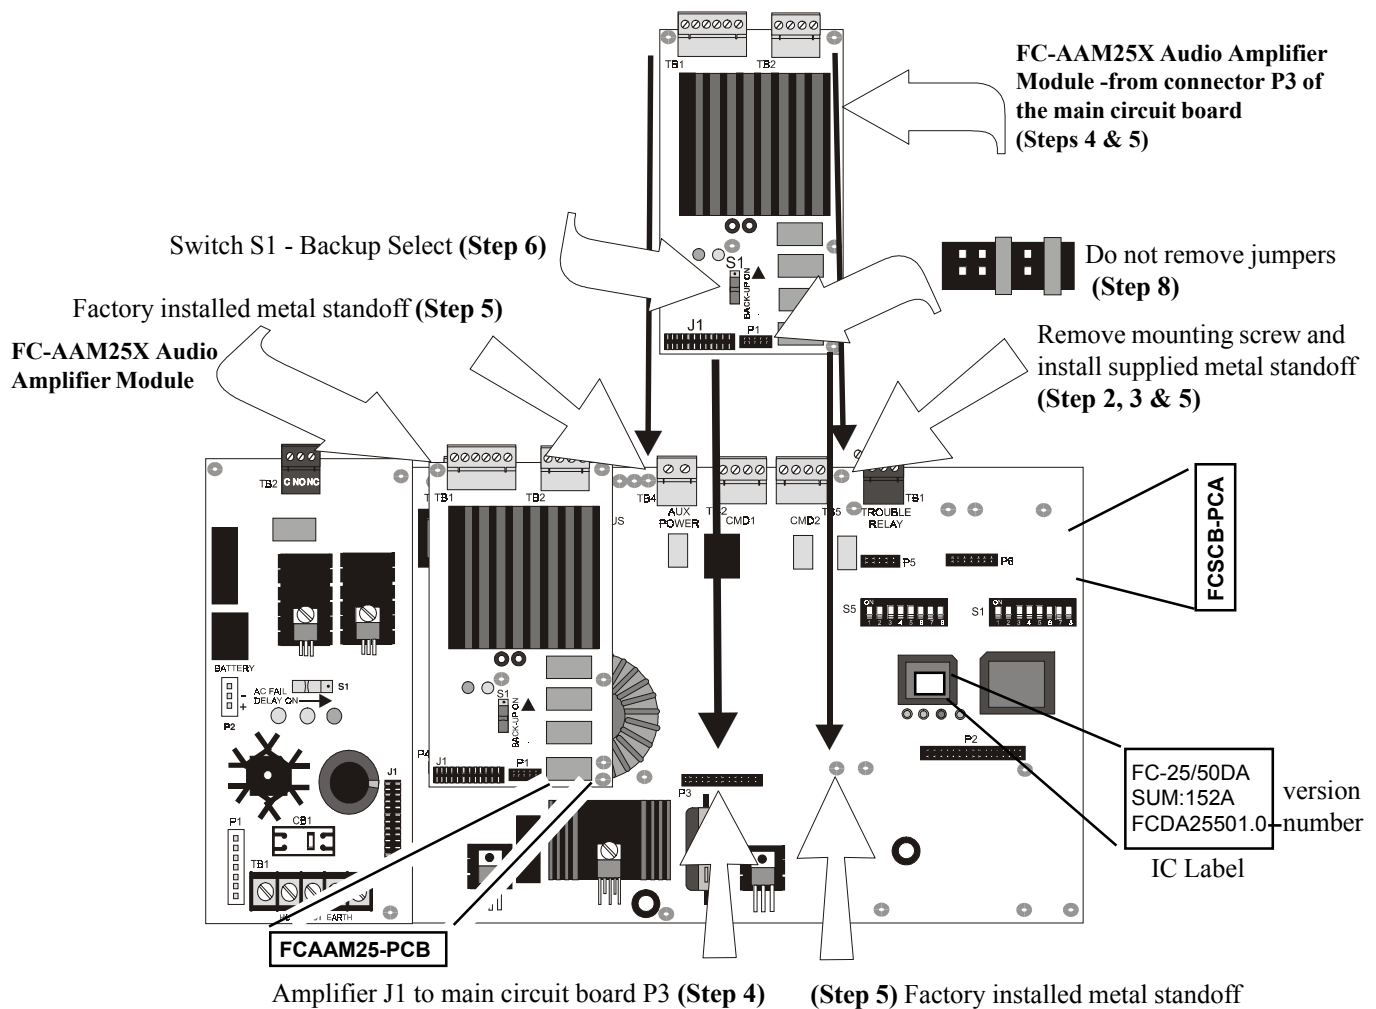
TB1 TB2

FC-AAM25X Audio Amplifier Module -from connector P3 of the main circuit board (Steps 4 & 5)

Switch S1 - Backup Select (Step 6)

S1

BACK-UP ON

Do not remove jumpers (Step 8)

Factory installed metal standoff (Step 5)

J1 P1

Remove mounting screw and install supplied metal standoff (Step 2, 3 & 5)

FC-AAM25X Audio Amplifier Module

TB2 C NO NC

TB1 TB2

TB4 AUX POWER

TB2 CMD1

CMD2 TB5

TROUBLE RELAY TB1

FCSCB-PCA

P5 P6

S5 S1

BATTERY

AC FAIL DELAY ON S1

P2

S1

BACK-UP ON

P4

J1 P1

P3

P2

J1

P1 CB1

TB1

EARTH

FC-25/50DA
SUM:152A
FCDA25501.0

version number

IC Label

FCAAM25-PCB

Amplifier J1 to main circuit board P3 (Step 4)

(Step 5) Factory installed metal standoff